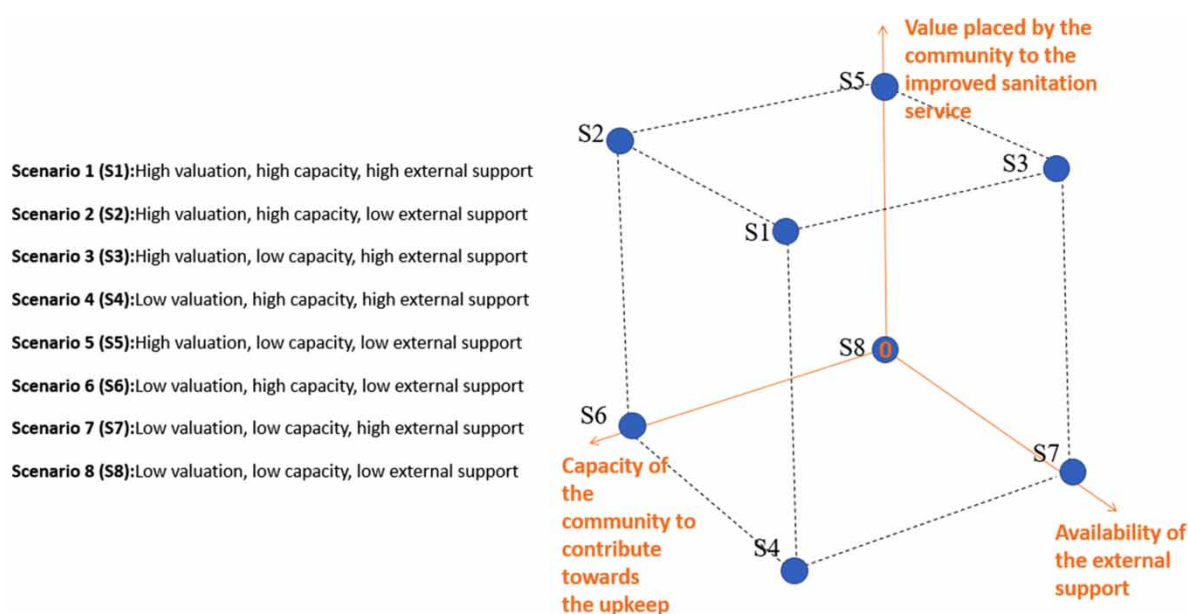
Scenario 1 (S1):High valuation, high capacity, high external support

Scenario 2 (S2):High valuation, high capacity, low external support

Scenario 3 (S3):High valuation, low capacity, high external support

Scenario 4 (S4):Low valuation, high capacity, high external support

Scenario 5 (S5):High valuation, low capacity, low external support

Scenario 6 (S6):Low valuation, high capacity, low external support

Scenario 7 (S7):Low valuation, low capacity, high external support

Scenario 8 (S8):Low valuation, low capacity, low external support

Value placed by the community to the improved sanitation service

S5

S2

S3

S1

S8

0

S6

S7

S4

Capacity of the community to contribute towards the upkeep

Availability of the external support